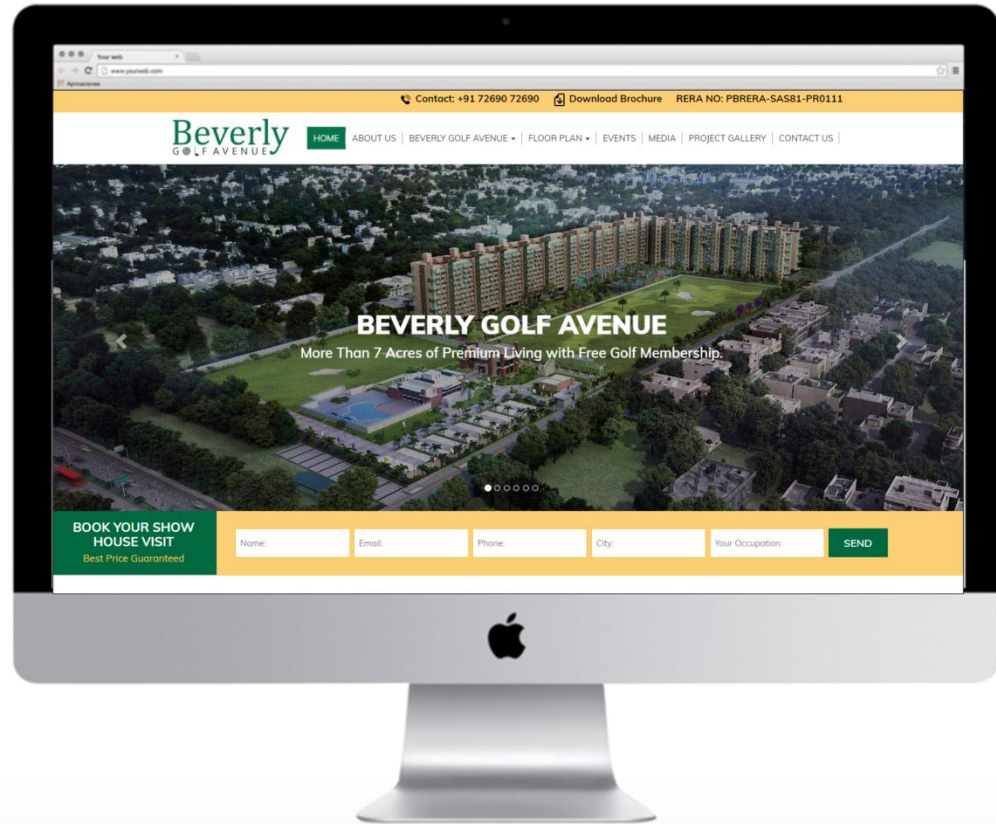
Your web
www.yourweb.com
Aplicaciones

Contact: +91 72690 72690 Download Brochure RERA NO: PBRERA-SAS81-PR0111

Beverly
GOLF AVENUE

HOME | ABOUT US | BEVERLY GOLF AVENUE | FLOOR PLAN | EVENTS | MEDIA | PROJECT GALLERY | CONTACT US

BEVERLY GOLF AVENUE
More Than 7 Acres of Premium Living with Free Golf Membership.

BOOK YOUR SHOW HOUSE VISIT
Best Price Guaranteed

Name:
Email:
Phone:
City:
Your Occupation:
SEND